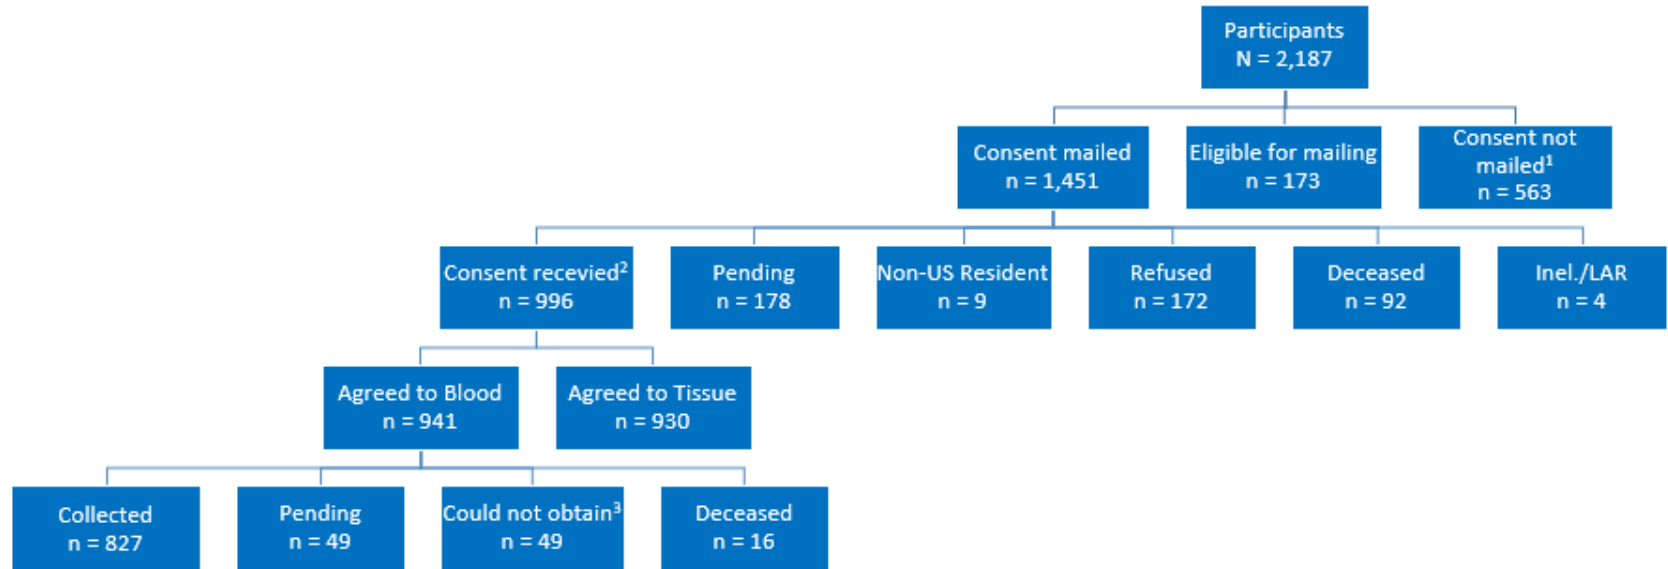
Participants
N = 2,187

Consent mailed
n = 1,451

Eligible for mailing
n = 173

Consent not mailed$^1$
n = 563

Consent recevied$^2$
n = 996

Pending
n = 178

Non-US Resident
n = 9

Refused
n = 172

Deceased
n = 92

Inel./LAR
n = 4

Agreed to Blood
n = 941

Agreed to Tissue
n = 930

Collected
n = 827

Pending
n = 49

Could not obtain$^3$
n = 49

Deceased
n = 16